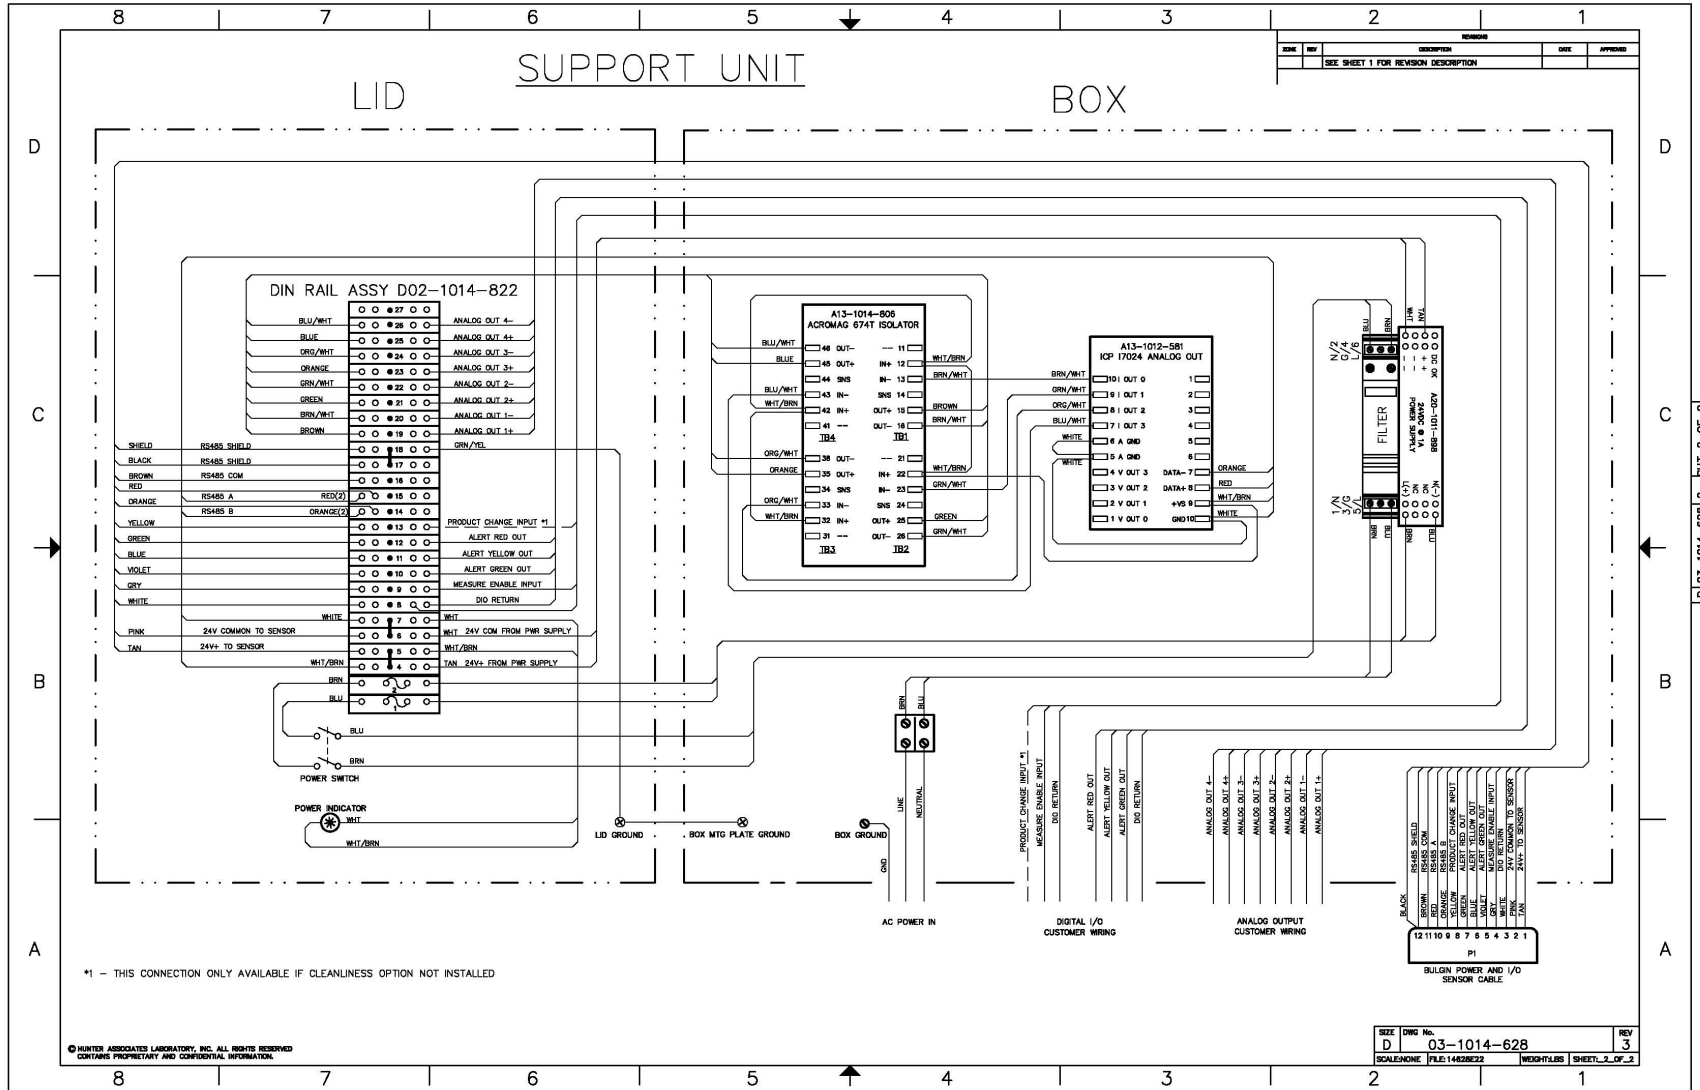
8 7 6 5 4 3 2 1

REVISIONS

| ZONE | REV | DESCRIPTION | DATE | APPROVED |
|---|---|---|---|---|
| | | SEE SHEET 1 FOR REVISION DESCRIPTION | | |

SUPPORT UNIT

LID

BOX

D

DIN RAIL ASSY D02-1014-822

BLU/WHT 27 ANALOG OUT 4-
BLUE 26 ANALOG OUT 4+
ORG/WHT 25 ANALOG OUT 3-
ORANGE 24 ANALOG OUT 3+
GRN/WHT 23 ANALOG OUT 2-
GREEN 22 ANALOG OUT 2+
BRN/WHT 21 ANALOG OUT 1-
BROWN 20 ANALOG OUT 1+
19 GRN/YEL
SHIELD RS485 SHIELD 18
BLACK RS485 SHIELD 17
BROWN RS485 COM 16
RED
ORANGE RS485 A RED(2) 15
RS485 B ORANGE(2) 14
YELLOW 13 PRODUCT CHANGE INPUT *1
GREEN 12 ALERT RED OUT
BLUE 11 ALERT YELLOW OUT
VIOLET 10 ALERT GREEN OUT
GRY 9 MEASURE ENABLE INPUT
WHITE 8 DIO RETURN
WHITE 7 WHT
PINK 24V COMMON TO SENSOR 6 WHT 24V COM FROM PWR SUPPLY
TAN 24V+ TO SENSOR 5 WHT/BRN
WHT/BRN 4 TAN 24V+ FROM PWR SUPPLY
BRN 2
BLU 1

BLU
BRN
POWER SWITCH

POWER INDICATOR
WHT
WHT/BRN

LID GROUND
BOX MTG PLATE GROUND
BOX GROUND

A13-1014-806
ACROMAG 674T ISOLATOR
BLU/WHT 46 OUT- --- 11
BLUE 45 OUT+ IN+ 12 WHT/BRN
44 SNS IN- 13 BRN/WHT
BLU/WHT 43 IN- SNS 14
WHT/BRN 42 IN+ OUT+ 15 BROWN
41 --- OUT- 16 BRN/WHT
TB4 TB1
ORG/WHT 36 OUT- --- 21
ORANGE 35 OUT+ IN+ 22 WHT/BRN
34 SNS IN- 23 GRN/WHT
ORG/WHT 33 IN- SNS 24
WHT/BRN 32 IN+ OUT+ 25 GREEN
31 --- OUT- 26 GRN/WHT
TB3 TB2

A13-1012-581
ICP I7024 ANALOG OUT
BRN/WHT 10 I OUT 0 1
GRN/WHT 9 I OUT 1 2
ORG/WHT 8 I OUT 2 3
BLU/WHT 7 I OUT 3 4
WHITE 6 A GND 5
WHITE 5 A GND 6
4 V OUT 3 DATA- 7 ORANGE
3 V OUT 2 DATA+ 8 RED
2 V OUT 1 +VS 9 WHT/BRN
1 V OUT 0 GND 10 WHITE

N/2 G/4 L/6
BLU BRN
FILTER
1/N 3/G 5/L
BRN BLU

WHT TAN
DC OK + + - -
A20-1011-898
24VDC @ 1A
POWER SUPPLY
N(-) NC L(+)
BRN BLU

BRN BLU
LINE NEUTRAL GND
AC POWER IN

PRODUCT CHANGE INPUT *1
MEASURE ENABLE INPUT
DIO RETURN
ALERT RED OUT
ALERT YELLOW OUT
ALERT GREEN OUT
DIO RETURN
DIGITAL I/O CUSTOMER WIRING

ANALOG OUT 4-
ANALOG OUT 4+
ANALOG OUT 3-
ANALOG OUT 3+
ANALOG OUT 2-
ANALOG OUT 2+
ANALOG OUT 1-
ANALOG OUT 1+
ANALOG OUTPUT CUSTOMER WIRING

RS485 SHIELD
RS485 COM
RS485 A
RS485 B
PRODUCT CHANGE INPUT
ALERT RED OUT
ALERT YELLOW OUT
ALERT GREEN OUT
MEASURE ENABLE INPUT
DIO RETURN
24V COMMON TO SENSOR
24V+ TO SENSOR
BLACK BROWN RED ORANGE YELLOW GREEN BLUE VIOLET GRY WHITE PINK TAN
12 11 10 9 8 7 6 5 4 3 2 1
P1
BULGIN POWER AND I/O SENSOR CABLE

*1 - THIS CONNECTION ONLY AVAILABLE IF CLEANLINESS OPTION NOT INSTALLED

© HUNTER ASSOCIATES LABORATORY, INC. ALL RIGHTS RESERVED
CONTAINS PROPRIETARY AND CONFIDENTIAL INFORMATION.

SIZE D DWG No. 03-1014-628 REV 3
SCALE:NONE FILE:14628E22 WEIGHT:LBS SHEET:_2_OF_2

D 03-1014-628 3 SHT 2 OF 2

C B A